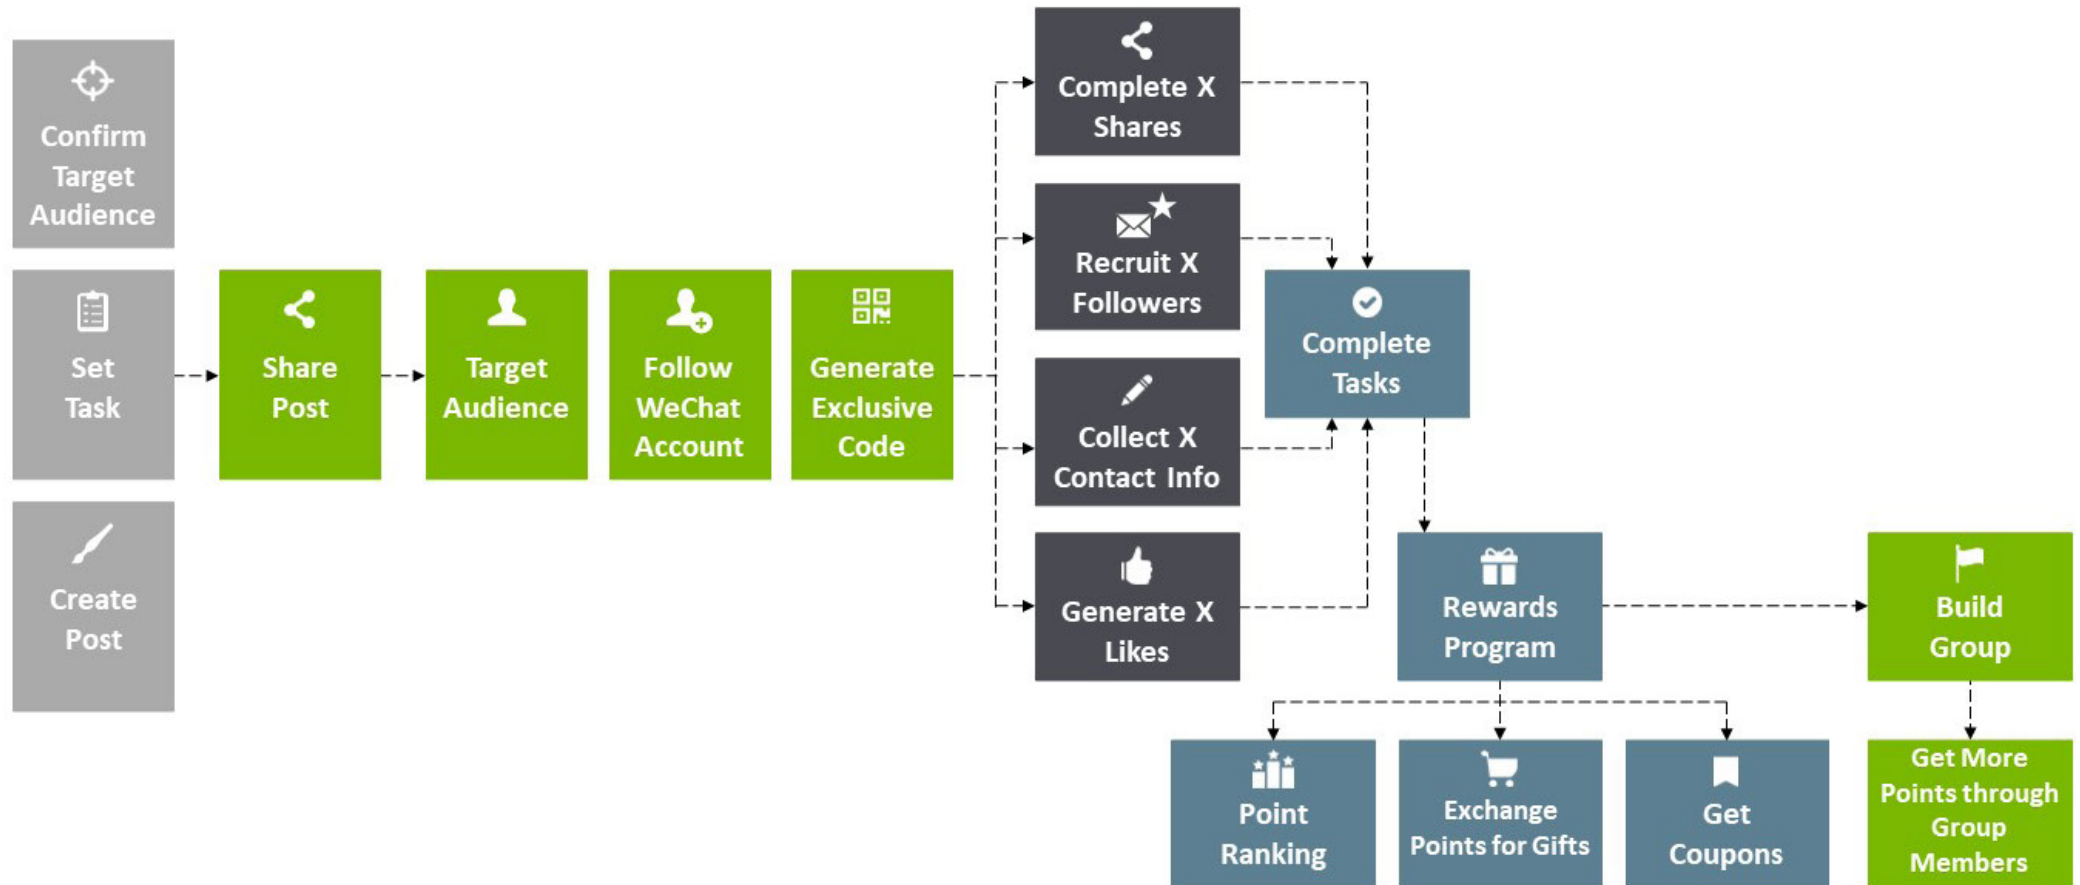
Confirm Target Audience

Set Task

Create Post

Share Post

Target Audience

Follow WeChat Account

Generate Exclusive Code

Complete X Shares

Recruit X Followers

Collect X Contact Info

Generate X Likes

Complete Tasks

Rewards Program

Build Group

Point Ranking

Exchange Points for Gifts

Get Coupons

Get More Points through Group Members